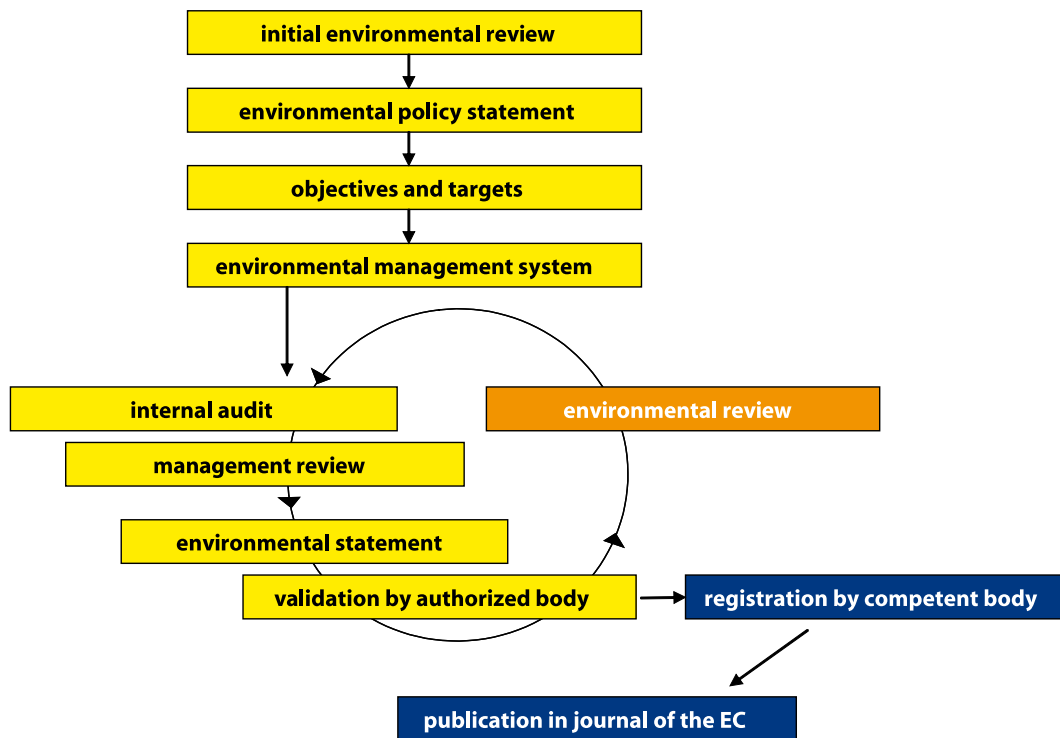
initial environmental review

environmental policy statement

objectives and targets

environmental management system

internal audit

environmental review

management review

environmental statement

validation by authorized body

registration by competent body

publication in journal of the EC